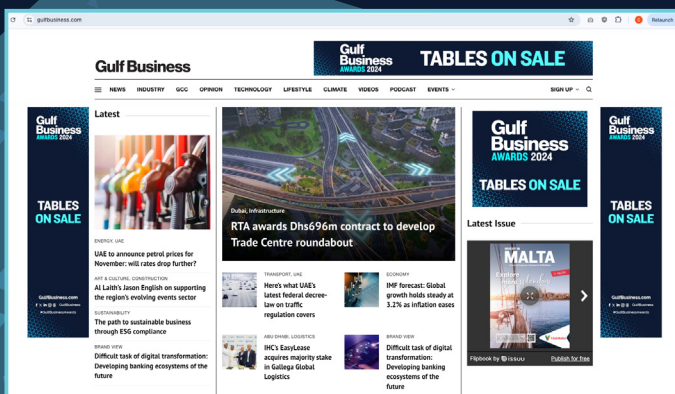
gulfbusiness.com

Relaunch

Gulf Business

Gulf Business AWARDS 2024 TABLES ON SALE

NEWS INDUSTRY GCC OPINION TECHNOLOGY LIFESTYLE CLIMATE VIDEOS PODCAST EVENTS

SIGN UP

Gulf Business AWARDS 2024

TABLES ON SALE

GulfBusiness.com

#GulfBusinessAwards

Latest

ENERGY, UAE
UAE to announce petrol prices for November: will rates drop further?

ART & CULTURE, CONSTRUCTION
Al Laith's Jason English on supporting the region's evolving events sector

SUSTAINABILITY
The path to sustainable business through ESG compliance

BRAND VIEW
Difficult task of digital transformation: Developing banking ecosystems of the future

Dubai, Infrastructure
RTA awards Dhs696m contract to develop Trade Centre roundabout

TRANSPORT, UAE
Here's what UAE's latest federal decree-law on traffic regulation covers

ECONOMY
IMF forecast: Global growth holds steady at 3.2% as inflation eases

ABU DHABI, LOGISTICS
IHC's EasyLease acquires majority stake in Gallega Global Logistics

BRAND VIEW
Difficult task of digital transformation: Developing banking ecosystems of the future

Gulf Business AWARDS 2024

TABLES ON SALE

Latest Issue

MALTA

Flipbook by issuu

Publish for free

Gulf Business AWARDS 2024

TABLES ON SALE

GulfBusiness.com

#GulfBusinessAwards